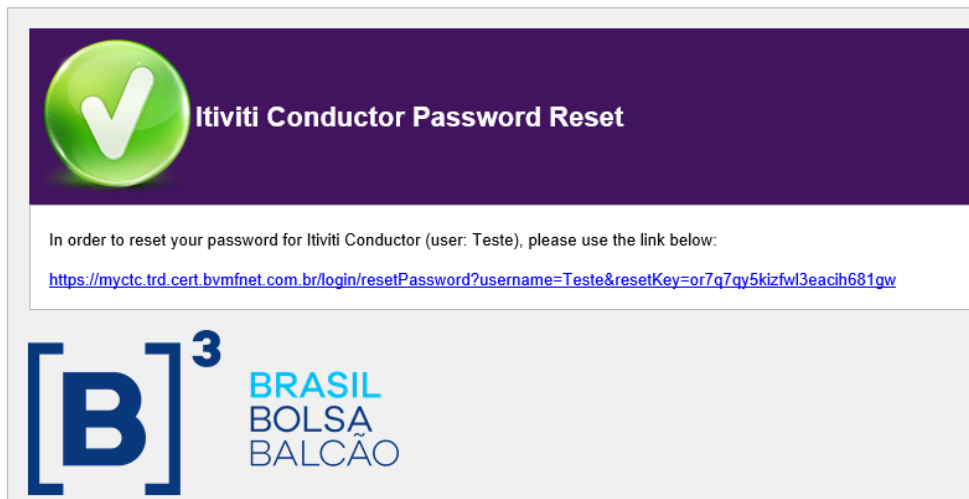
Itiviti Conductor Password Reset

In order to reset your password for Itiviti Conductor (user: Teste), please use the link below:

https://myctc.trd.cert.bvmfnet.com.br/login/resetPassword?username=Teste&resetKey=or7q7qy5kizfwl3eacih681gw

[B]$^3$

BRASIL
BOLSA
BALCÃO